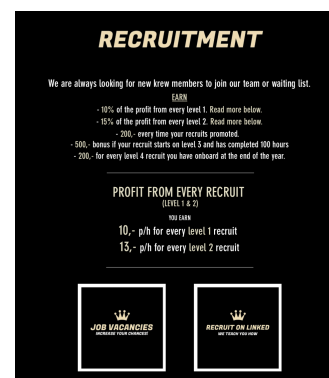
RECRUITMENT

We are always looking for new krew members to join our team or waiting list.

EARN

- 10% of the profit from every level 1. Read more below.
- 15% of the profit from every level 2. Read more below.
- 200,- every time your recruits promoted.
- 500,- bonus if your recruit starts on level 3 and has completed 100 hours
- 200,- for every level 4 recruit you have onboard at the end of the year.

PROFIT FROM EVERY RECRUIT
(LEVEL 1 & 2)

YOU EARN
10,- p/h for every level 1 recruit
13,- p/h for every level 2 recruit

JOB VACANCIES
INCREASE YOUR CHANCES!

RECRUIT ON LINKED
WE TEACH YOU HOW